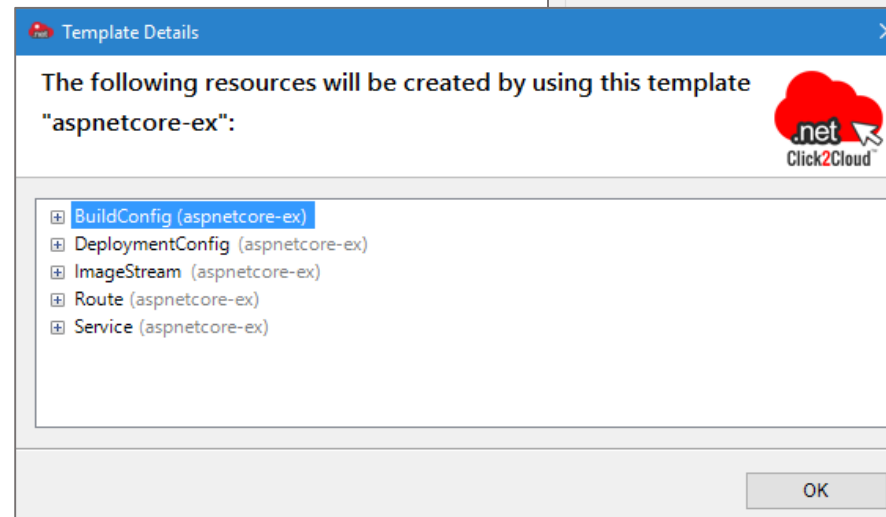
Template Details

The following resources will be created by using this template "aspnetcore-ex":

.net
Click2Cloud™

BuildConfig (aspnetcore-ex)
DeploymentConfig (aspnetcore-ex)
ImageStream (aspnetcore-ex)
Route (aspnetcore-ex)
Service (aspnetcore-ex)

OK